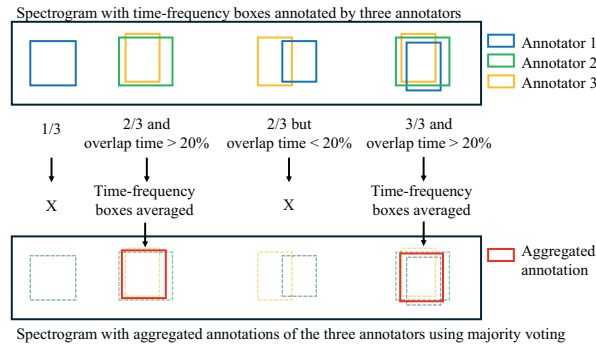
Spectrogram with time-frequency boxes annotated by three annotators

Annotator 1
Annotator 2
Annotator 3

1/3

2/3 and overlap time > 20%

2/3 but overlap time < 20%

3/3 and overlap time > 20%

X

Time-frequency boxes averaged

X

Time-frequency boxes averaged

Aggregated annotation

Spectrogram with aggregated annotations of the three annotators using majority voting